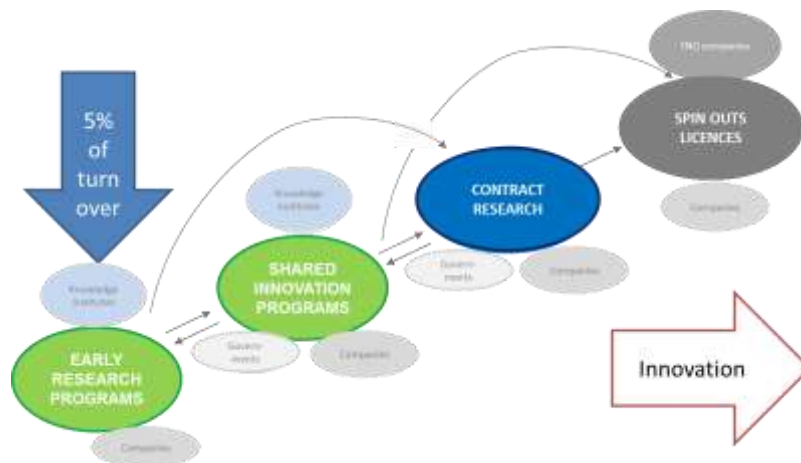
5% of turn over

Knowledge Institutes

EARLY RESEARCH PROGRAMS

Companies

Knowledge Institutes

SHARED INNOVATION PROGRAMS

Govern-ments

Companies

CONTRACT RESEARCH

Govern-ments

Companies

TNO companies

SPIN OUTS LICENCES

Companies

Innovation